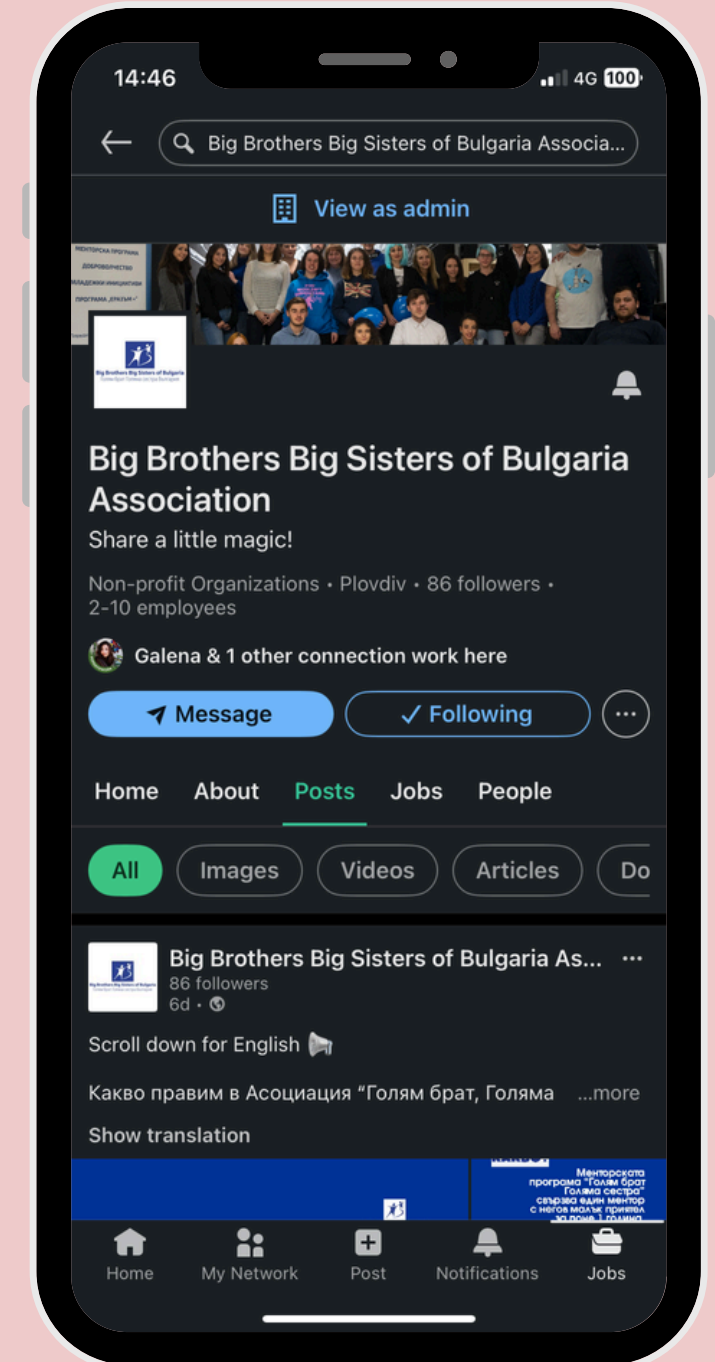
14:46
4G 100

Big Brothers Big Sisters of Bulgaria Associa...

View as admin

Big Brothers Big Sisters of Bulgaria Association

Share a little magic!

Non-profit Organizations • Plovdiv • 86 followers • 2-10 employees

Galena & 1 other connection work here

Message
✓ Following
···

Home About Posts Jobs People

All Images Videos Articles Do

Big Brothers Big Sisters of Bulgaria As... ···
86 followers
6d •

Scroll down for English

Какво правим в Асоциация “Голям брат, Голяма ...more

Show translation

Менторската програма "Голям брат Голяма сестра" свързва един ментор с негов малък приятел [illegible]

Home My Network Post Notifications Jobs